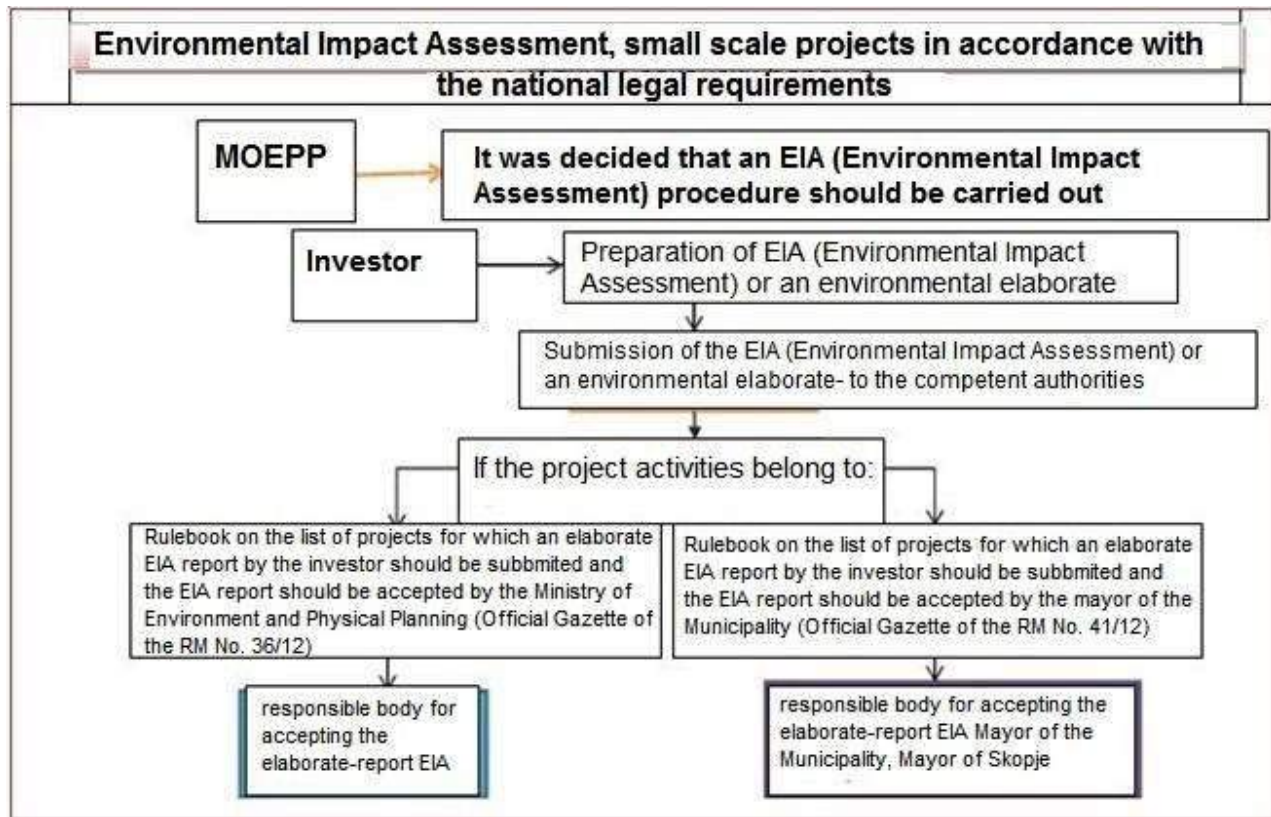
Environmental Impact Assessment, small scale projects in accordance with the national legal requirements

MOEPP

It was decided that an EIA (Environmental Impact Assessment) procedure should be carried out

Investor

Preparation of EIA (Environmental Impact Assessment) or an environmental elaborate

Submission of the EIA (Environmental Impact Assessment) or an environmental elaborate- to the competent authorities

If the project activities belong to:

Rulebook on the list of projects for which an elaborate EIA report by the investor should be subbmited and the EIA report should be accepted by the Ministry of Environment and Physical Planning (Official Gazette of the RM No. 36/12)

Rulebook on the list of projects for which an elaborate EIA report by the investor should be subbmited and the EIA report should be accepted by the mayor of the Municipality (Official Gazette of the RM No. 41/12)

responsible body for accepting the elaborate-report EIA

responsible body for accepting the elaborate-report EIA Mayor of the Municipality, Mayor of Skopje